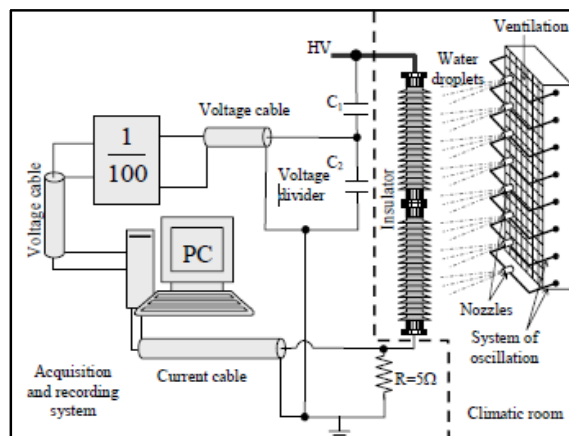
HV

Ventilation

Water droplets

Voltage cable

$C_1$

$C_2$

$\frac{1}{100}$

Voltage divider

Voltage cable

Insulator

PC

Nozzles

System of oscillation

Acquisition and recording system

Current cable

R=5Ω

Climatic room